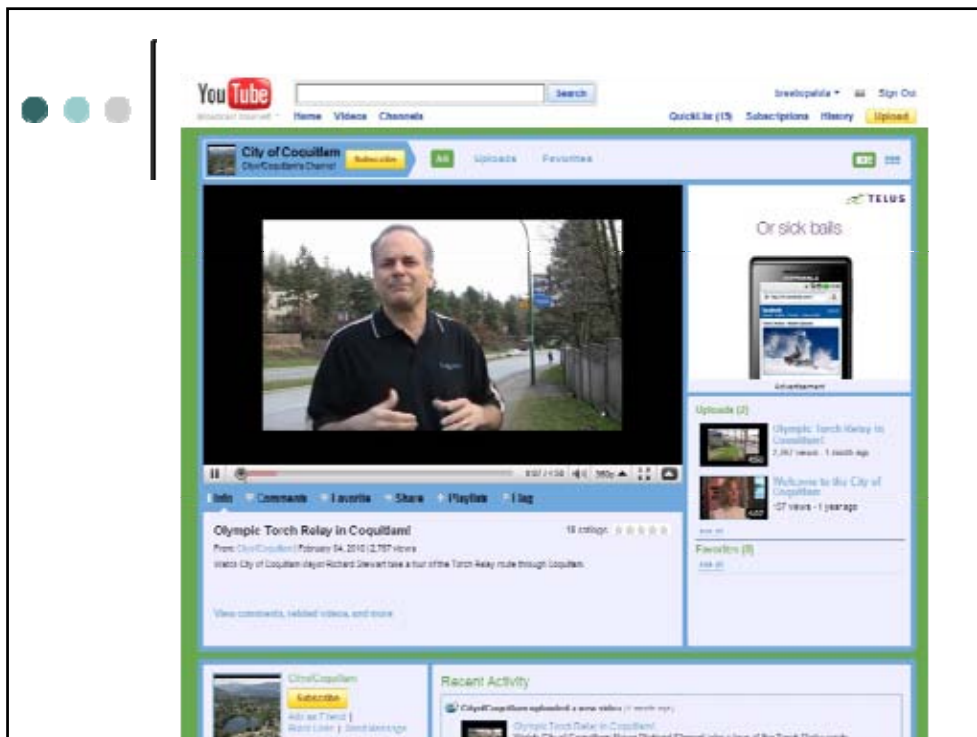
YouTube
Search
Home Videos Channels
breebopalula ▾ Sign Out
QuickList (15) Subscriptions History Upload

City of Coquitlam
CityofCoquitlam's Channel
Subscribe
All Uploads Favorites

TELUS
Or sick balls
Advertisement

Uploads (2)
Olympic Torch Relay in Coquitlam!
2,757 views - 1 month ago
Welcome to the City of Coquitlam
137 views - 1 year ago
see all
Favorites (0)
see all

Info Comments Favorite Share Playlists Flag

Olympic Torch Relay in Coquitlam!
18 ratings
From: CityofCoquitlam | February 04, 2010 | 2,757 views
Watch City of Coquitlam Mayor Richard Stewart take a tour of the Torch Relay route through Coquitlam.

View comments, related videos, and more

CityofCoquitlam
Subscribe
Add as Friend | Block User | Send Message

Recent Activity
CityofCoquitlam uploaded a new video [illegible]
Olympic Torch Relay in Coquitlam!
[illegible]